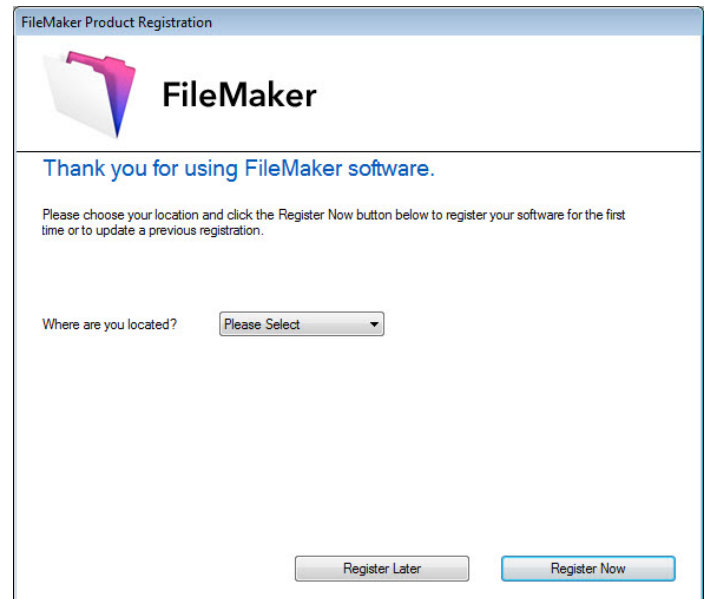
FileMaker Product Registration

FileMaker

Thank you for using FileMaker software.

Please choose your location and click the Register Now button below to register your software for the first time or to update a previous registration.

Where are you located? Please Select

Register Later Register Now